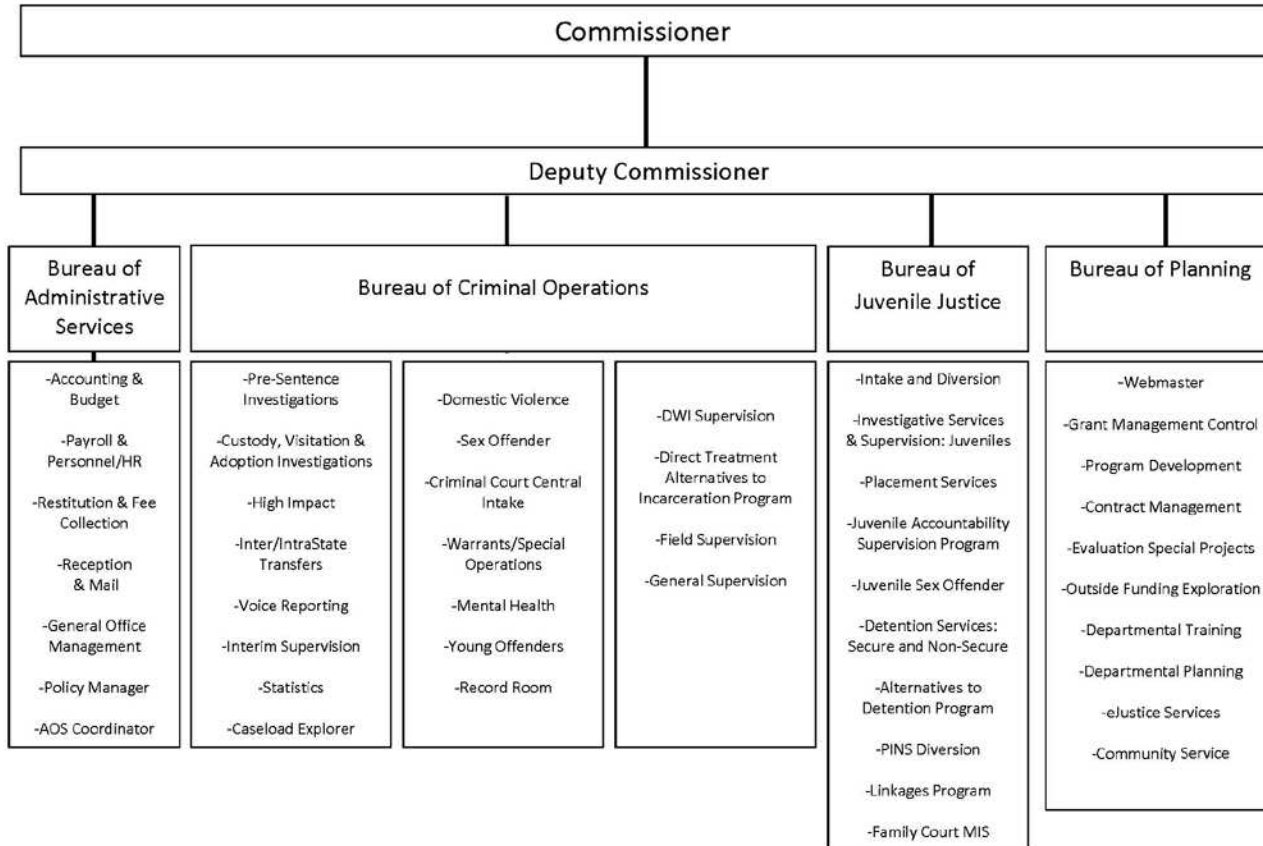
Commissioner

Deputy Commissioner

Bureau of Administrative Services

-Accounting & Budget

-Payroll & Personnel/HR

-Restitution & Fee Collection

-Reception & Mail

-General Office Management

-Policy Manager

-AOS Coordinator

Bureau of Criminal Operations

-Pre-Sentence Investigations

-Custody, Visitation & Adoption Investigations

-High Impact

-Inter/IntraState Transfers

-Voice Reporting

-Interim Supervision

-Statistics

-Caseload Explorer

-Domestic Violence

-Sex Offender

-Criminal Court Central Intake

-Warrants/Special Operations

-Mental Health

-Young Offenders

-Record Room

-DWI Supervision

-Direct Treatment Alternatives to Incarceration Program

-Field Supervision

-General Supervision

Bureau of Juvenile Justice

-Intake and Diversion

-Investigative Services & Supervision: Juveniles

-Placement Services

-Juvenile Accountability Supervision Program

-Juvenile Sex Offender

-Detention Services: Secure and Non-Secure

-Alternatives to Detention Program

-PINS Diversion

-Linkages Program

-Family Court MIS

Bureau of Planning

-Webmaster

-Grant Management Control

-Program Development

-Contract Management

-Evaluation Special Projects

-Outside Funding Exploration

-Departmental Training

-Departmental Planning

-eJustice Services

-Community Service